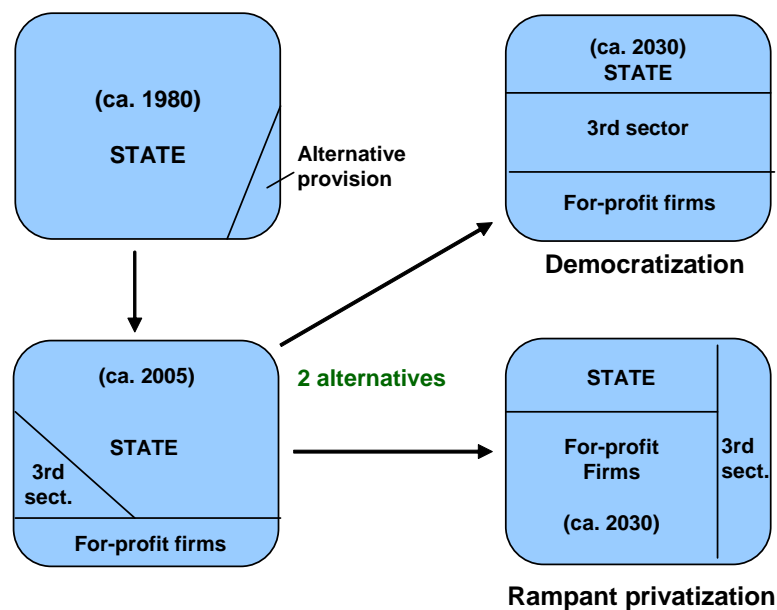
(ca. 1980)

STATE

Alternative provision

(ca. 2030)
STATE

3rd sector

For-profit firms

Democratization

(ca. 2005)

STATE

3rd sect.

For-profit firms

2 alternatives

STATE

For-profit Firms

(ca. 2030)

3rd sect.

Rampant privatization